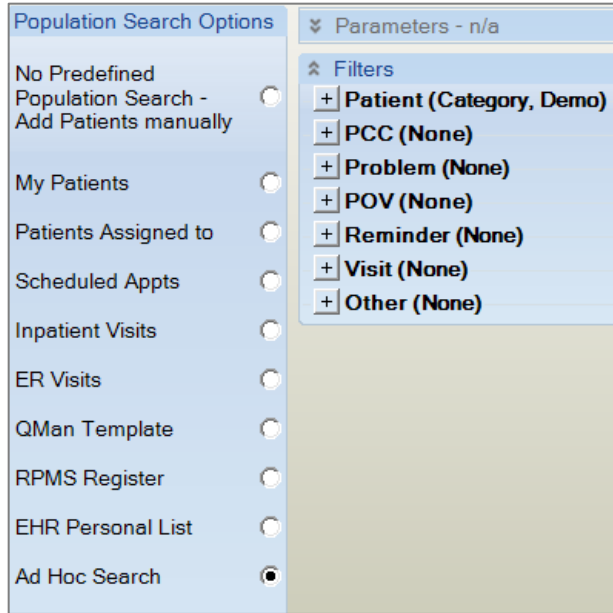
Population Search Options

No Predefined Population Search - Add Patients manually

My Patients

Patients Assigned to

Scheduled Appts

Inpatient Visits

ER Visits

QMan Template

RPMS Register

EHR Personal List

Ad Hoc Search

Parameters - n/a

Filters

+ Patient (Category, Demo)

+ PCC (None)

+ Problem (None)

+ POV (None)

+ Reminder (None)

+ Visit (None)

+ Other (None)